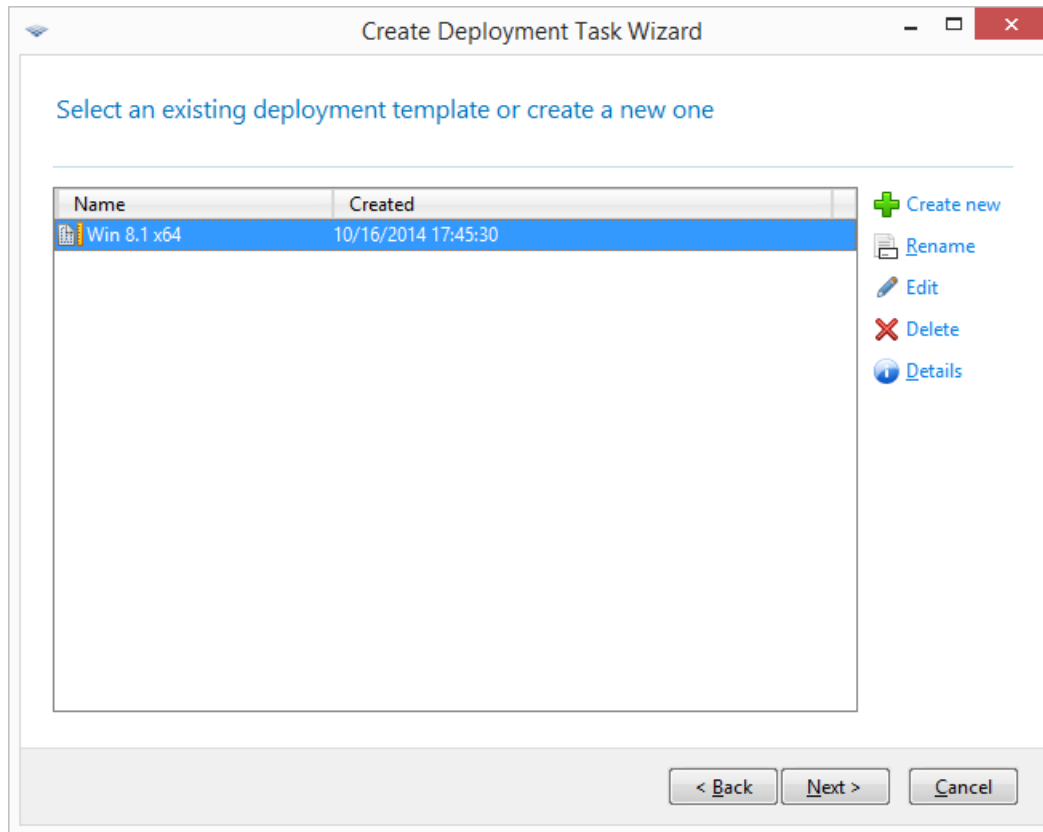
Create Deployment Task Wizard

Select an existing deployment template or create a new one

| Name | Created |
|---|---|
| Win 8.1 x64 | 10/16/2014 17:45:30 |

Create new
Rename
Edit
Delete
Details

< Back
Next >
Cancel